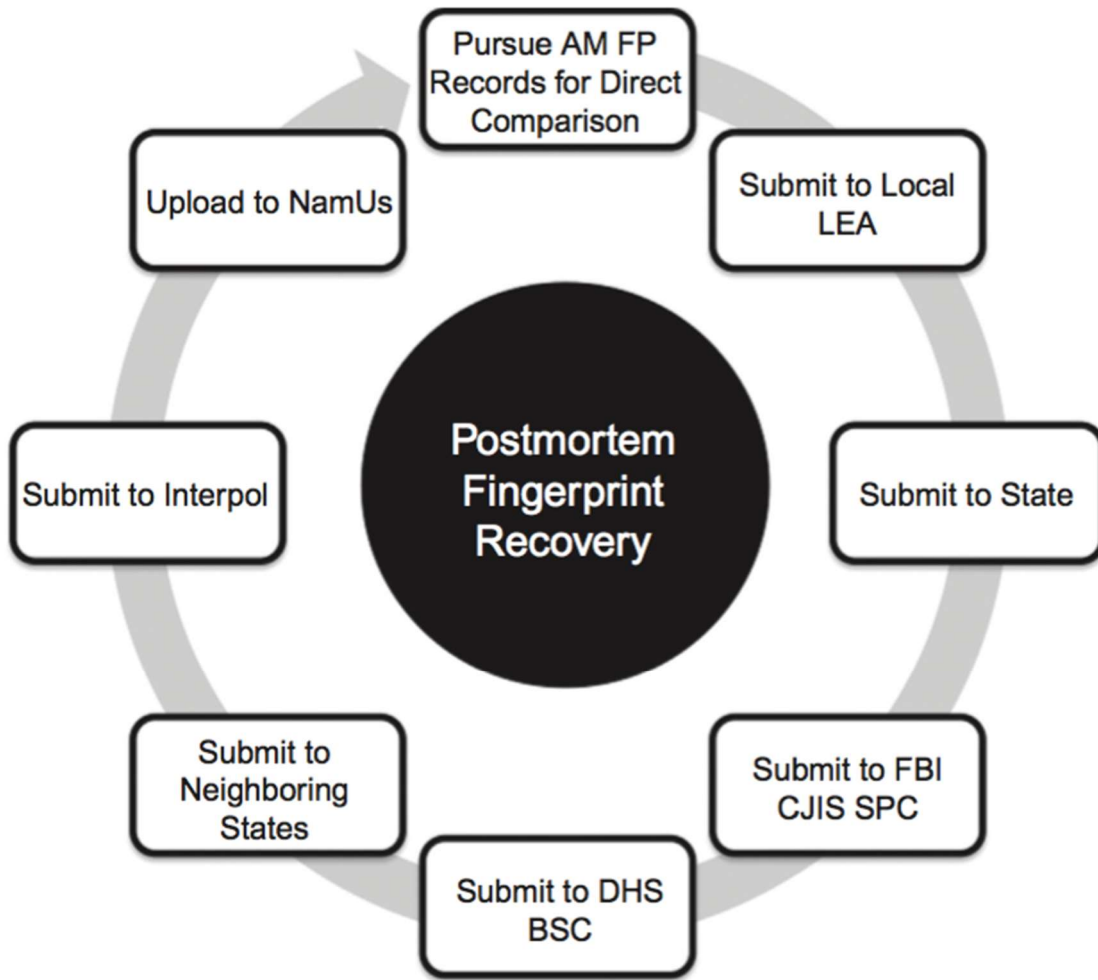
Postmortem Fingerprint Recovery

Pursue AM FP Records for Direct Comparison

Submit to Local LEA

Submit to State

Submit to FBI CJIS SPC

Submit to DHS BSC

Submit to Neighboring States

Submit to Interpol

Upload to NamUs